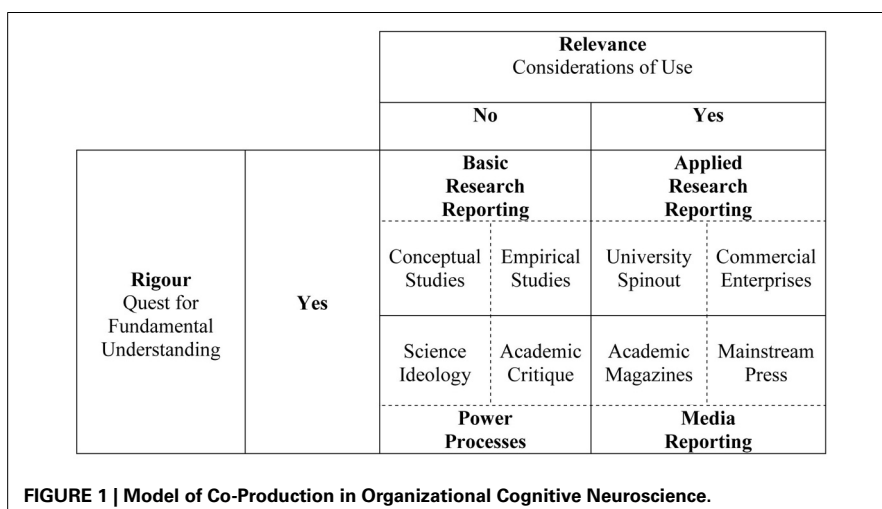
| | | **Relevance** Considerations of Use | | | |
|---|---|---|---|---|---|
| | | **No** | | **Yes** | |
| **Rigour** Quest for Fundamental Understanding | **Yes** | **Basic Research Reporting** | | **Applied Research Reporting** | |
| | | Conceptual Studies | Empirical Studies | University Spinout | Commercial Enterprises |
| | | Science Ideology | Academic Critique | Academic Magazines | Mainstream Press |
| | | **Power Processes** | | **Media Reporting** | |

**FIGURE 1 | Model of Co-Production in Organizational Cognitive Neuroscience.**